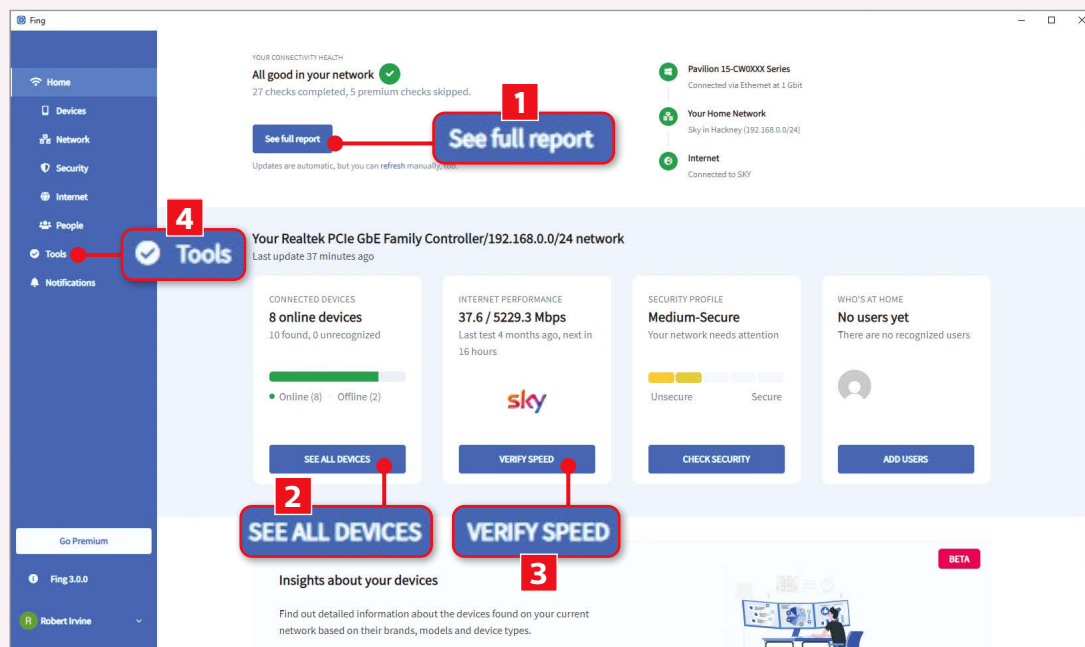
Fing

Home
Devices
Network
Security
Internet
People
Tools
Notifications

Go Premium
Fing 3.0.0
R Robert Irvine

YOUR CONNECTIVITY HEALTH
All good in your network
27 checks completed, 5 premium checks skipped.

See full report
Updates are automatic, but you can refresh manually, too.

1
See full report

Pavilion 15-CW0XXX Series
Connected via Ethernet at 1 Gbit
Your Home Network
Sky in Hackney (192.168.0.0/24)
Internet
Connected to SKY

4
Tools

Your Realtek PCIe GbE Family Controller/192.168.0.0/24 network
Last update 37 minutes ago

CONNECTED DEVICES
8 online devices
10 found, 0 unrecognized
Online (8) Offline (2)
SEE ALL DEVICES

INTERNET PERFORMANCE
37.6 / 5229.3 Mbps
Last test 4 months ago, next in 16 hours
sky
VERIFY SPEED

SECURITY PROFILE
Medium-Secure
Your network needs attention
Unsecure Secure
CHECK SECURITY

WHO'S AT HOME
No users yet
There are no recognized users
ADD USERS

2
SEE ALL DEVICES
VERIFY SPEED
3

BETA
Insights about your devices
Find out detailed information about the devices found on your current network based on their brands, models and device types.